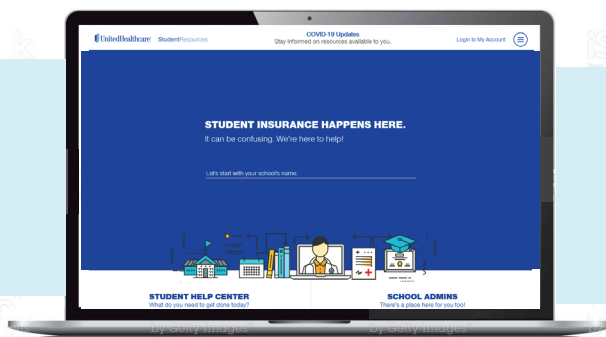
UnitedHealthcare StudentResources

COVID-19 Updates
Stay informed on resources available to you.

Login to My Account

STUDENT INSURANCE HAPPENS HERE.
It can be confusing. We're here to help!

Let's start with your school's name.

STUDENT HELP CENTER
What do you need to get done today?

SCHOOL ADMINS
There's a place here for you too!

by Getty Images

by Getty Images